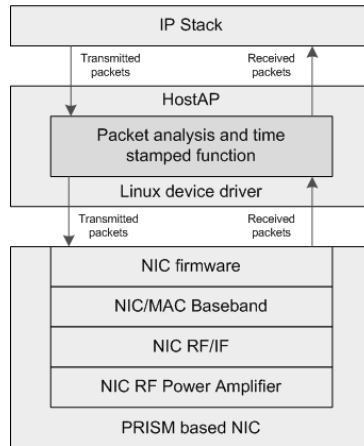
IP Stack

Transmitted packets

Received packets

HostAP

Packet analysis and time stamped function

Linux device driver

Transmitted packets

Received packets

NIC firmware

NIC/MAC Baseband

NIC RF/IF

NIC RF Power Amplifier

PRISM based NIC